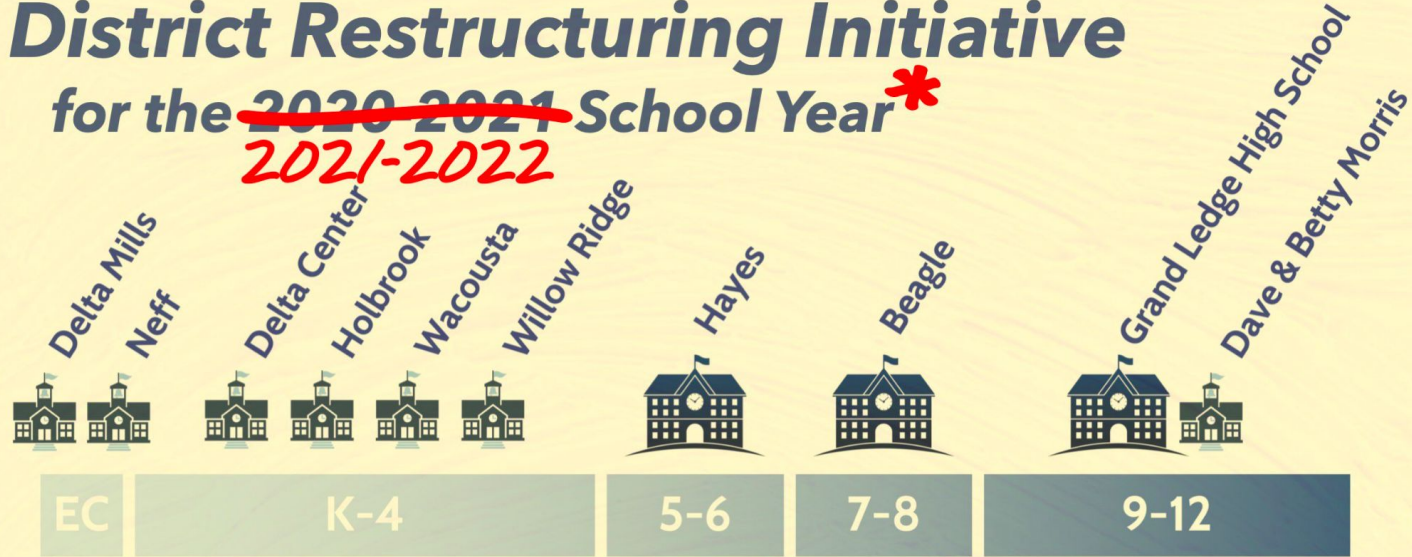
District Restructuring Initiative

for the ~~2020-2021~~ School Year*

2021-2022

Delta Mills Neff Delta Center Holbrook Wacousta Willow Ridge Hayes Beagle Grand Ledge High School Dave & Betty Morris

EC K-4 5-6 7-8 9-12